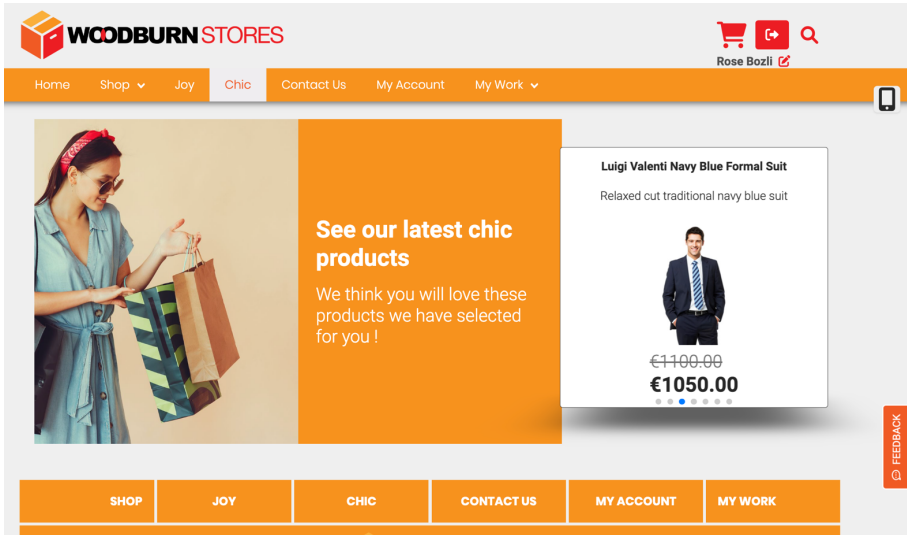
WOODBURN STORES

Rose Bozli

Home Shop Joy Chic Contact Us My Account My Work

See our latest chic products

We think you will love these products we have selected for you !

Luigi Valenti Navy Blue Formal Suit

Relaxed cut traditional navy blue suit

~~€1100.00~~

€1050.00

FEEDBACK

| SHOP | JOY | CHIC | CONTACT US | MY ACCOUNT | MY WORK |
|---|---|---|---|---|---|